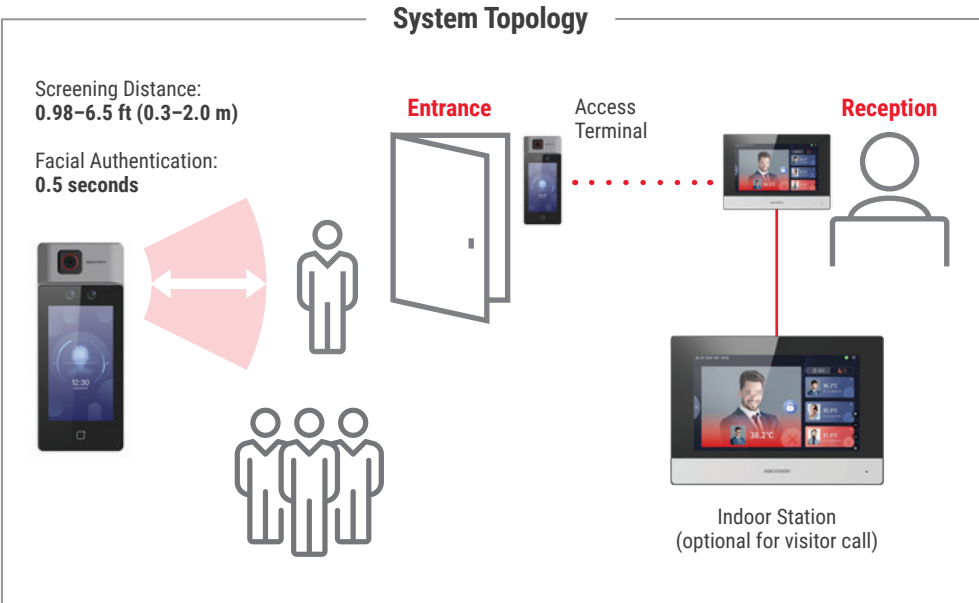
System Topology

Screening Distance:
**0.98–6.5 ft (0.3–2.0 m)**

Facial Authentication:
**0.5 seconds**

12:30

Entrance

Access Terminal

Reception

38.2°C

Indoor Station
(optional for visitor call)